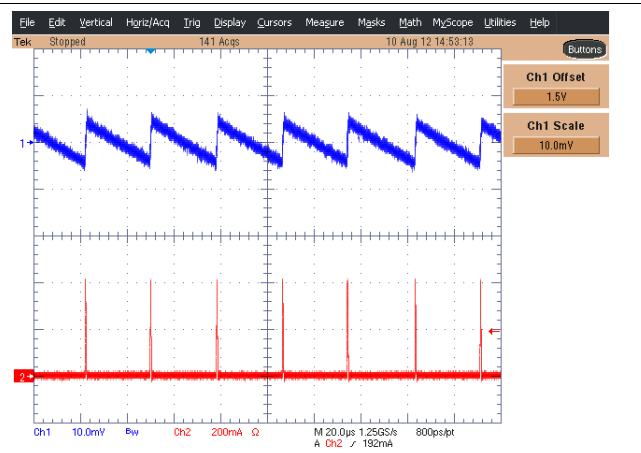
File Edit Vertical Horiz/Acq Trig Display Cursors Measure Masks Math MyScope Utilities Help

Tek Stopped 141 Acqs 10 Aug 12 14:53:13

Buttons

Ch1 Offset
1.5V

Ch1 Scale
10.0mV

1

2

Ch1 10.0mV BW Ch2 200mA Ω

M 20.0µs 1.25GS/s 800ps/pt
A Ch2 / 192mA